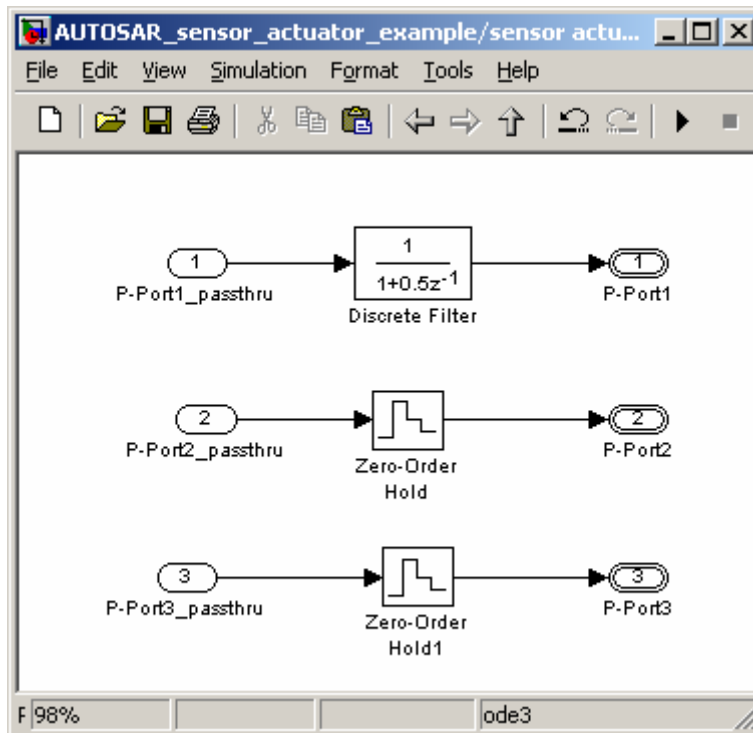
AUTOSAR_sensor_actuator_example/sensor actu...

File Edit View Simulation Format Tools Help

1
P-Port1_passthru

$\frac{1}{1+0.5z^{-1}}$
Discrete Filter

1
P-Port1

2
P-Port2_passthru

Zero-Order Hold

2
P-Port2

3
P-Port3_passthru

Zero-Order Hold1

3
P-Port3

F 98% ode3